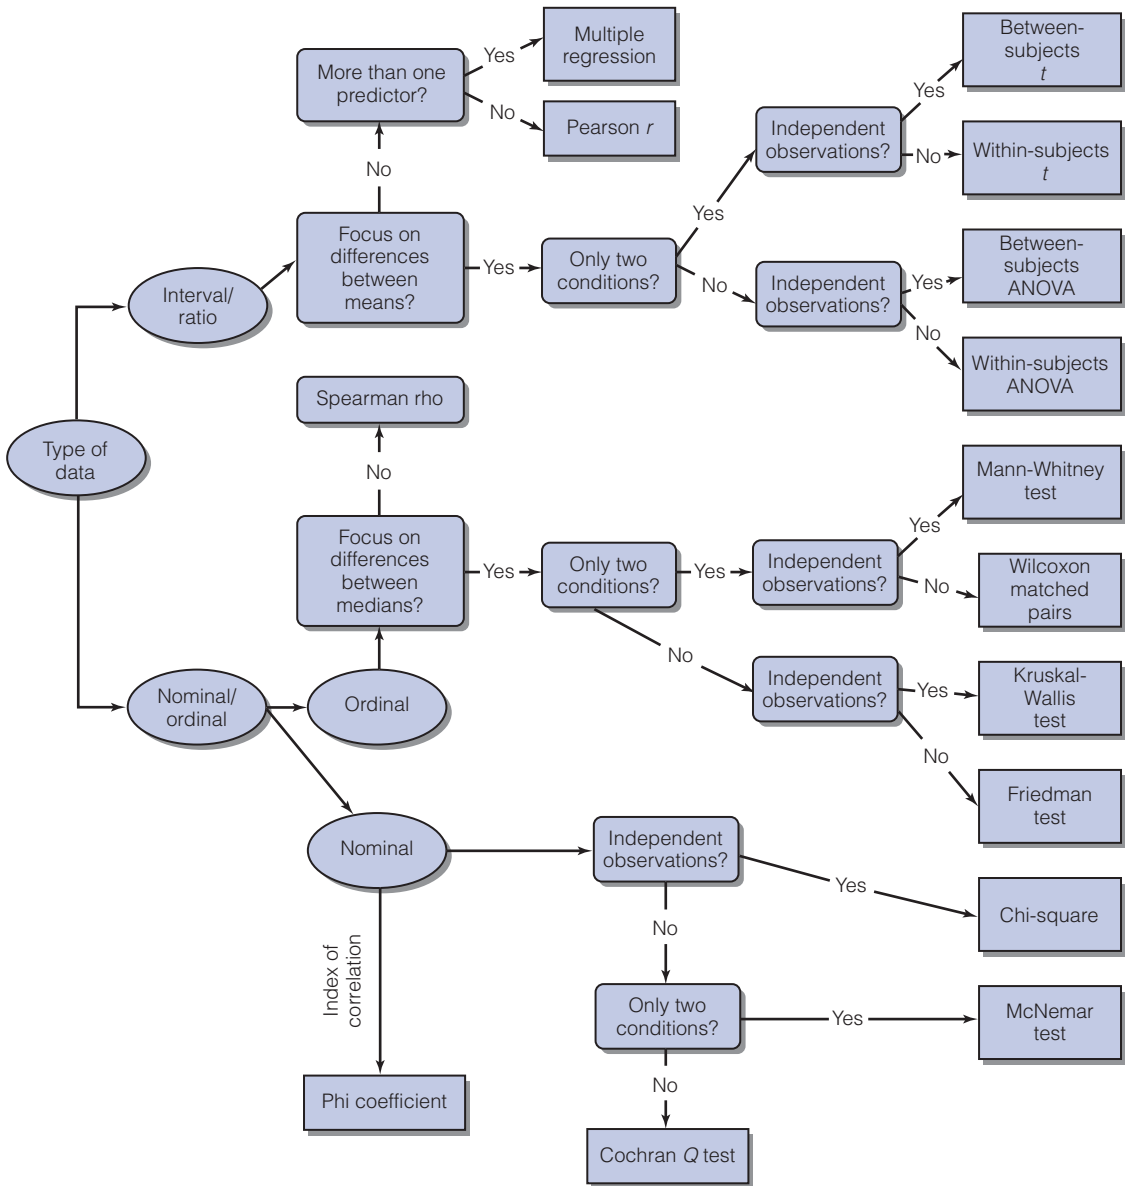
Type of data

Interval/ ratio

Focus on differences between means?

No

More than one predictor?

Yes

Multiple regression

No

Pearson $r$

Yes

Only two conditions?

Yes

Independent observations?

Yes

Between-subjects $t$

No

Within-subjects $t$

No

Independent observations?

Yes

Between-subjects ANOVA

No

Within-subjects ANOVA

Nominal/ ordinal

Ordinal

Focus on differences between medians?

No

Spearman rho

Yes

Only two conditions?

Yes

Independent observations?

Yes

Mann-Whitney test

No

Wilcoxon matched pairs

No

Independent observations?

Yes

Kruskal-Wallis test

No

Friedman test

Nominal

Index of correlation

Phi coefficient

Independent observations?

Yes

Chi-square

No

Only two conditions?

Yes

McNemar test

No

Cochran $Q$ test